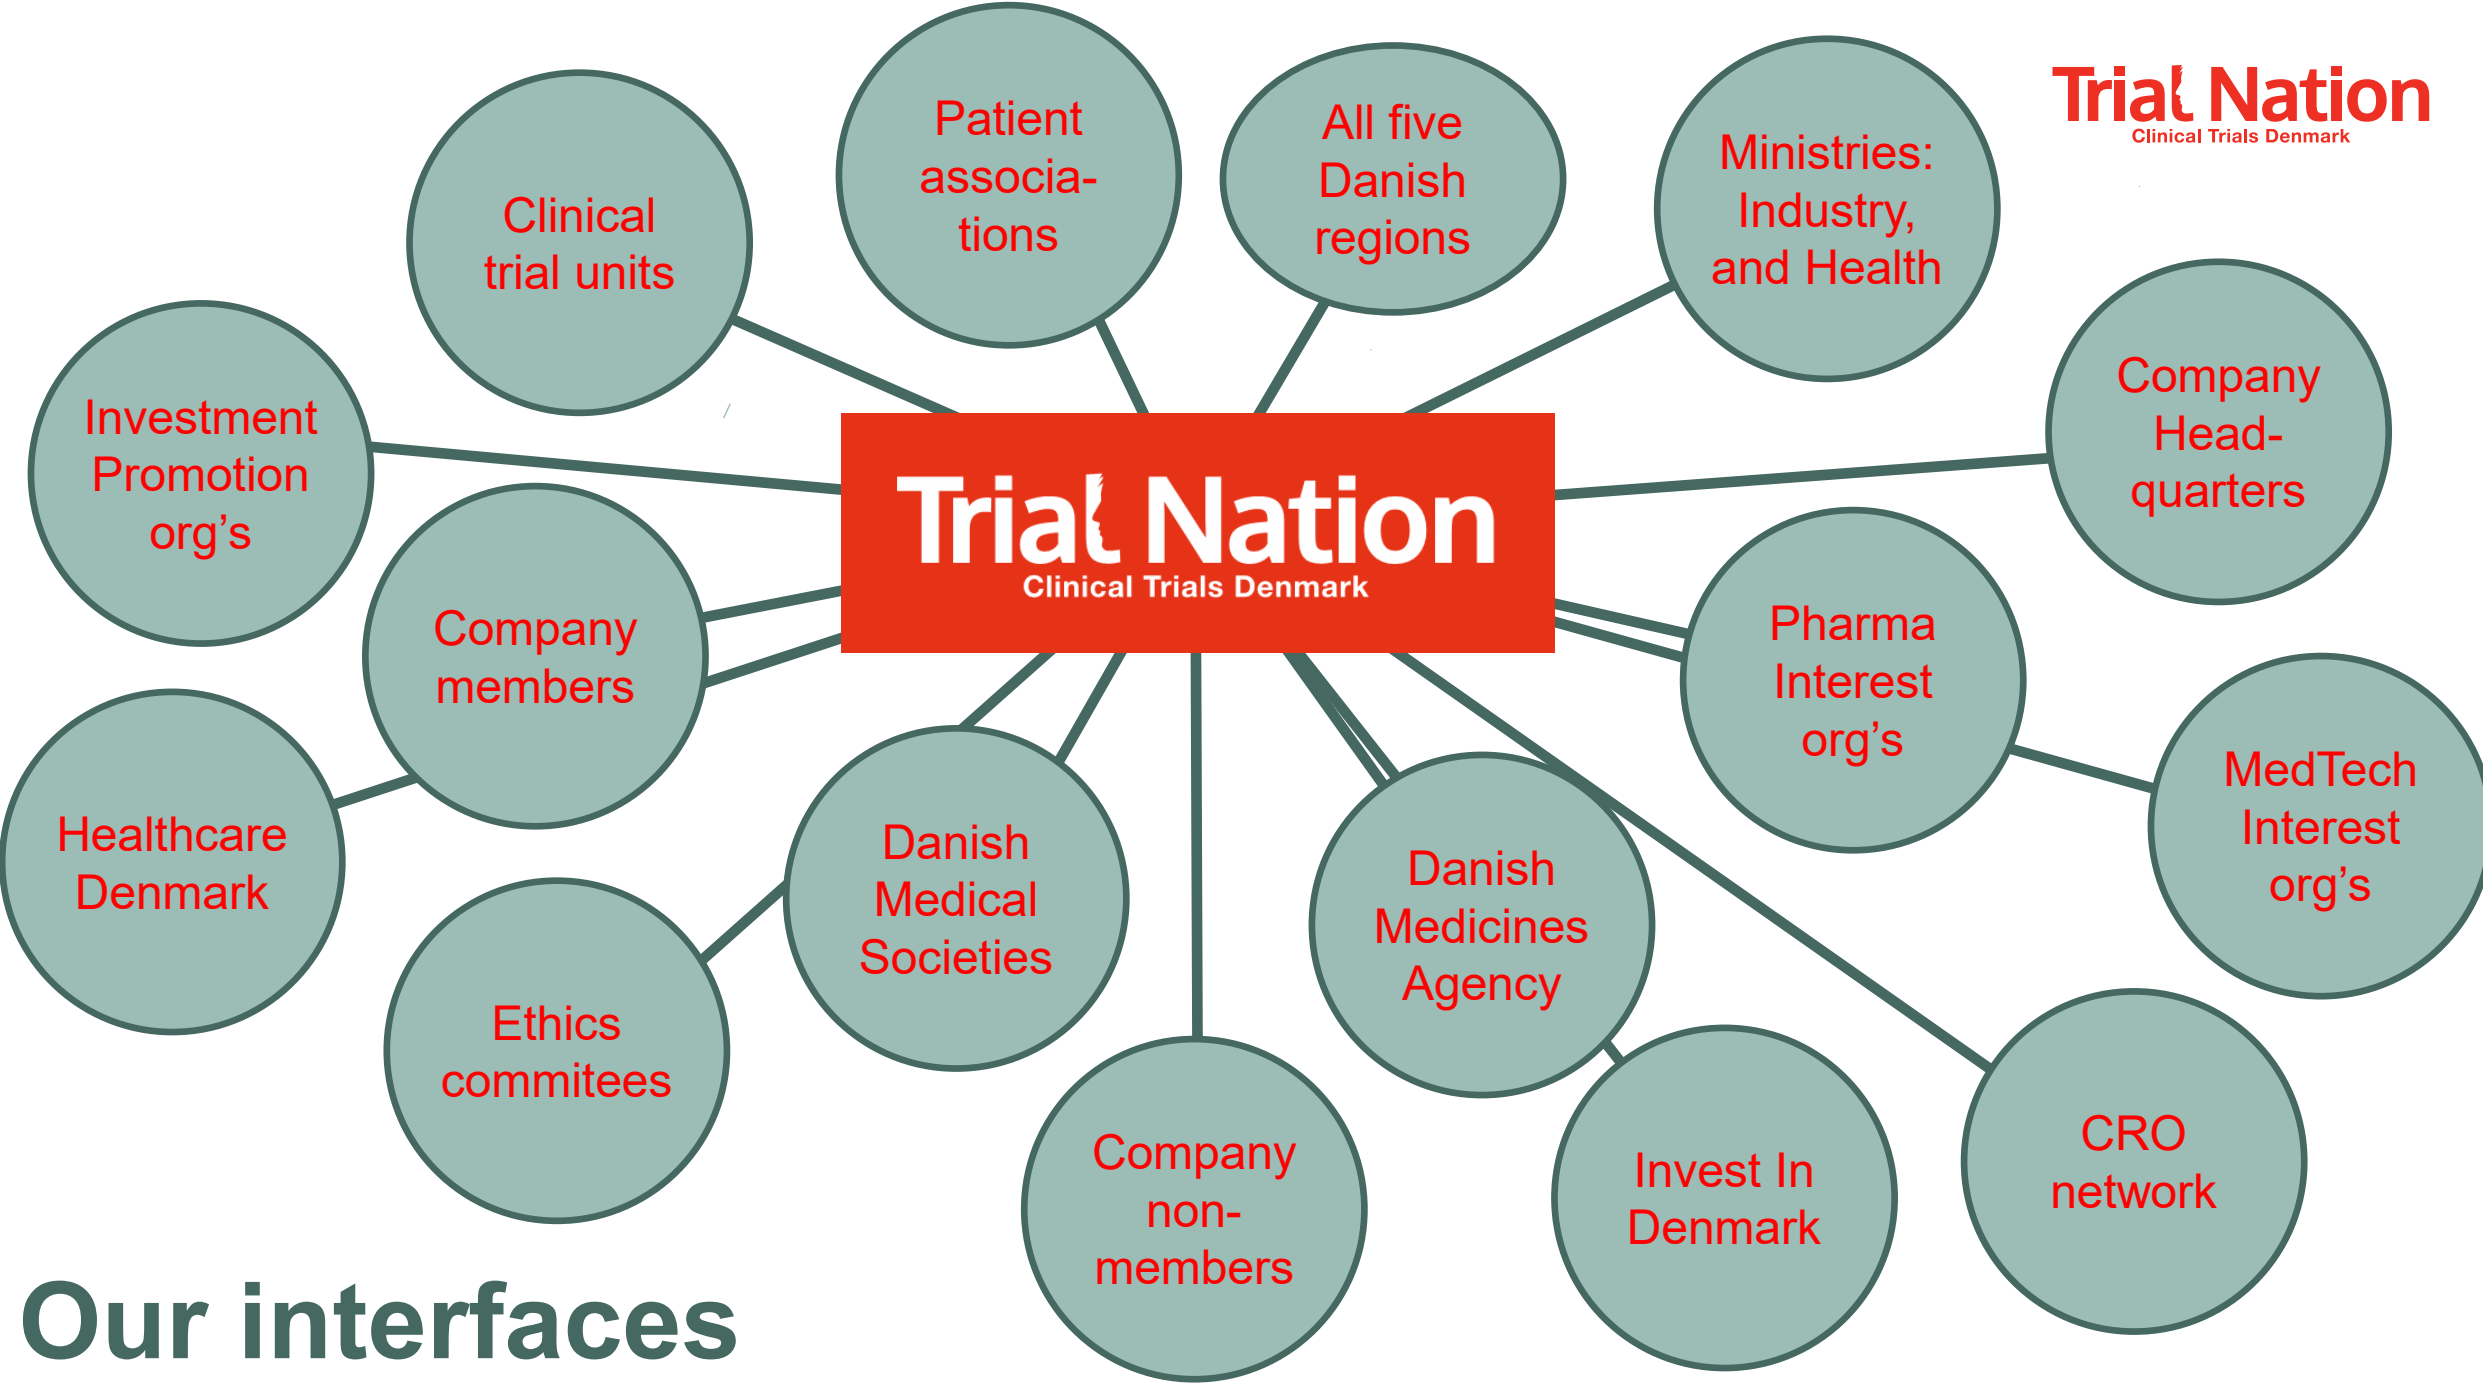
Trial Nation
Clinical Trials Denmark

Clinical trial units

Patient associations

All five Danish regions

Ministries: Industry, and Health

Investment Promotion org's

Company Headquarters

Trial Nation
Clinical Trials Denmark

Company members

Pharma Interest org's

Healthcare Denmark

Danish Medical Societies

Danish Medicines Agency

MedTech Interest org's

Ethics commitees

Company non-members

Invest In Denmark

CRO network

Our interfaces